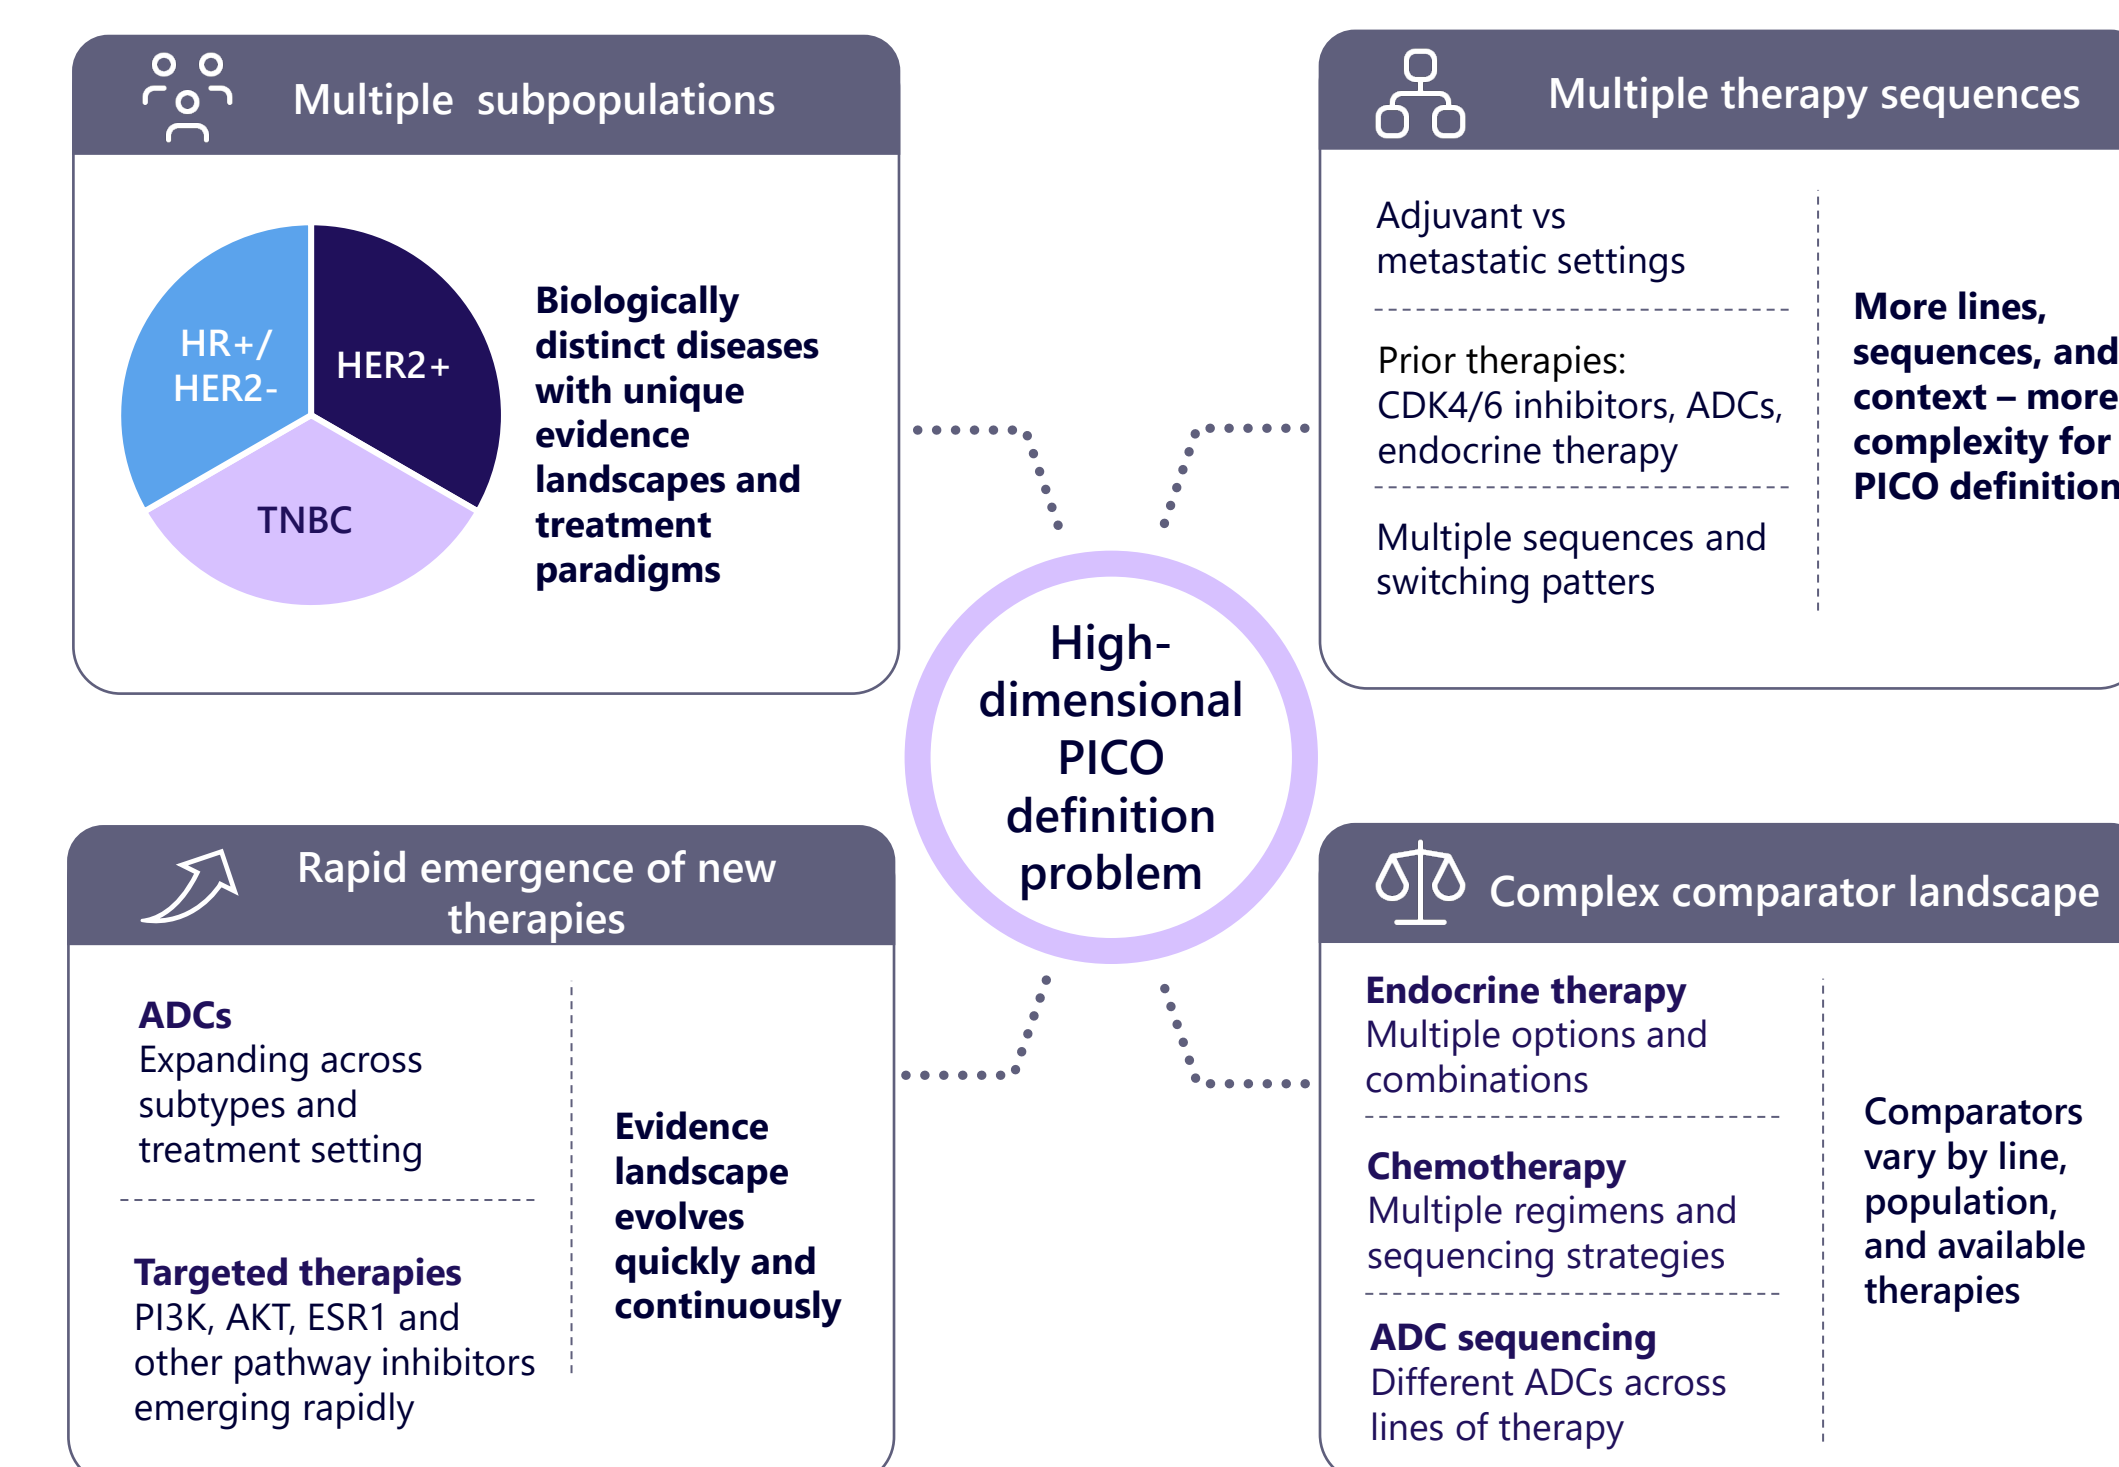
Multiple subpopulations

HR+/ HER2-

HER2+

TNBC

Biologically distinct diseases with unique evidence landscapes and treatment paradigms

Multiple therapy sequences

Adjuvant vs metastatic settings

Prior therapies: CDK4/6 inhibitors, ADCs, endocrine therapy

Multiple sequences and switching patters

More lines, sequences, and context – more complexity for PICO definition

High-dimensional PICO definition problem

Rapid emergence of new therapies

ADCs
Expanding across subtypes and treatment setting

Targeted therapies
PI3K, AKT, ESR1 and other pathway inhibitors emerging rapidly

Evidence landscape evolves quickly and continuously

Complex comparator landscape

Endocrine therapy
Multiple options and combinations

Chemotherapy
Multiple regimens and sequencing strategies

ADC sequencing
Different ADCs across lines of therapy

Comparators vary by line, population, and available therapies